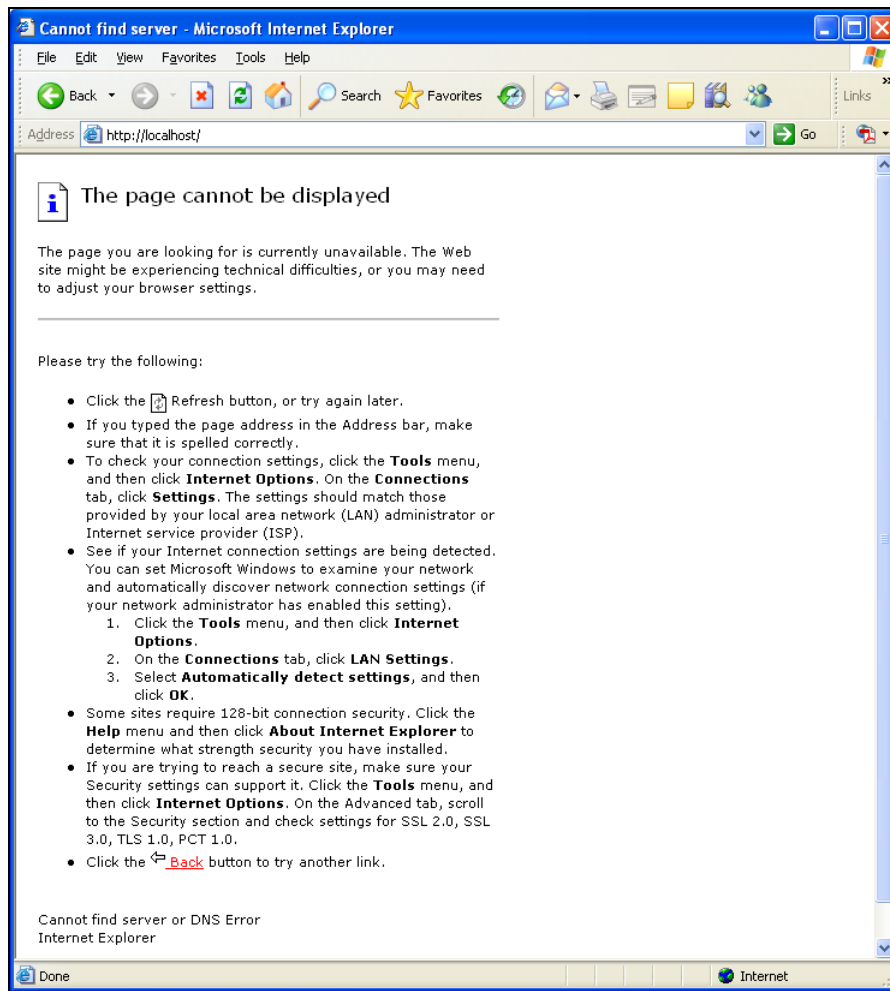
Cannot find server - Microsoft Internet Explorer

File Edit View Favorites Tools Help

Back Search Favorites Links

Address http://localhost/ Go

The page cannot be displayed

The page you are looking for is currently unavailable. The Web site might be experiencing technical difficulties, or you may need to adjust your browser settings.

Please try the following:

- Click the Refresh button, or try again later.
- If you typed the page address in the Address bar, make sure that it is spelled correctly.
- To check your connection settings, click the **Tools** menu, and then click **Internet Options**. On the **Connections** tab, click **Settings**. The settings should match those provided by your local area network (LAN) administrator or Internet service provider (ISP).
- See if your Internet connection settings are being detected. You can set Microsoft Windows to examine your network and automatically discover network connection settings (if your network administrator has enabled this setting).
  1. Click the **Tools** menu, and then click **Internet Options**.
  2. On the **Connections** tab, click **LAN Settings**.
  3. Select **Automatically detect settings**, and then click **OK**.
- Some sites require 128-bit connection security. Click the **Help** menu and then click **About Internet Explorer** to determine what strength security you have installed.
- If you are trying to reach a secure site, make sure your Security settings can support it. Click the **Tools** menu, and then click **Internet Options**. On the Advanced tab, scroll to the Security section and check settings for SSL 2.0, SSL 3.0, TLS 1.0, PCT 1.0.
- Click the Back button to try another link.

Cannot find server or DNS Error
Internet Explorer

Done Internet